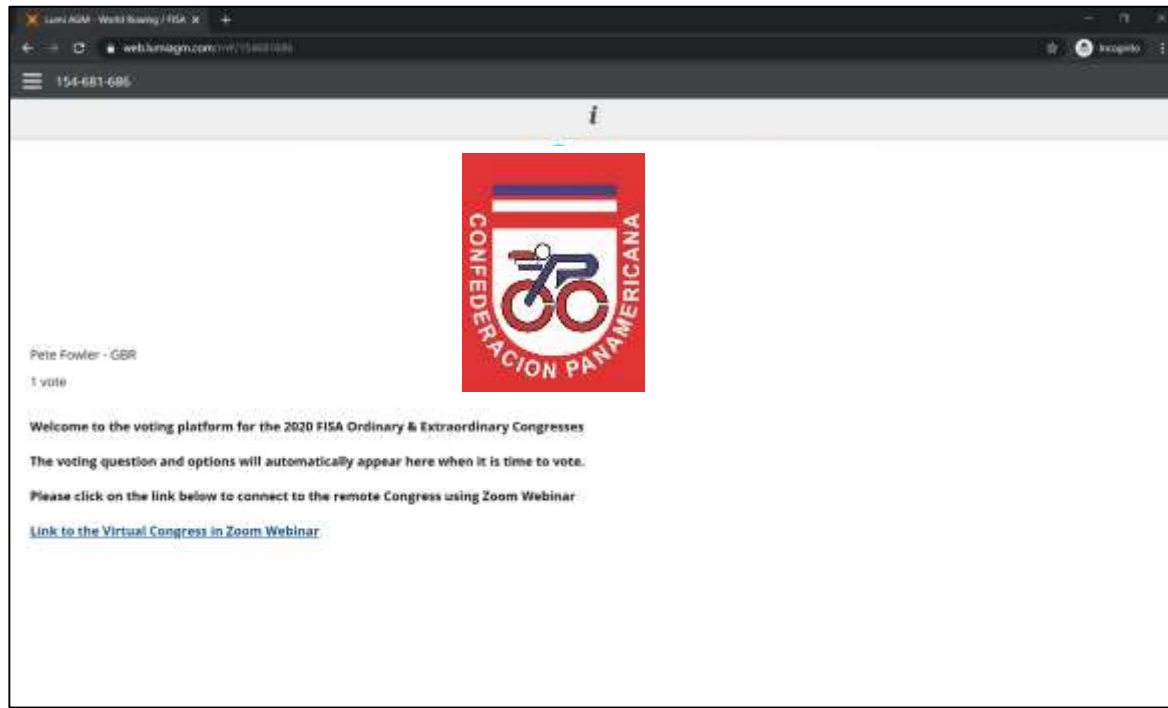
Lumi AGM - World Rowing / FISA ×

web.lumiagm.com/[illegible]

Incognito

154-681-686

i

CONFEDERACION PANAMERICANA

Pete Fowler - GBR

1 vote

Welcome to the voting platform for the 2020 FISA Ordinary & Extraordinary Congresses

The voting question and options will automatically appear here when it is time to vote.

Please click on the link below to connect to the remote Congress using Zoom Webinar

Link to the Virtual Congress in Zoom Webinar